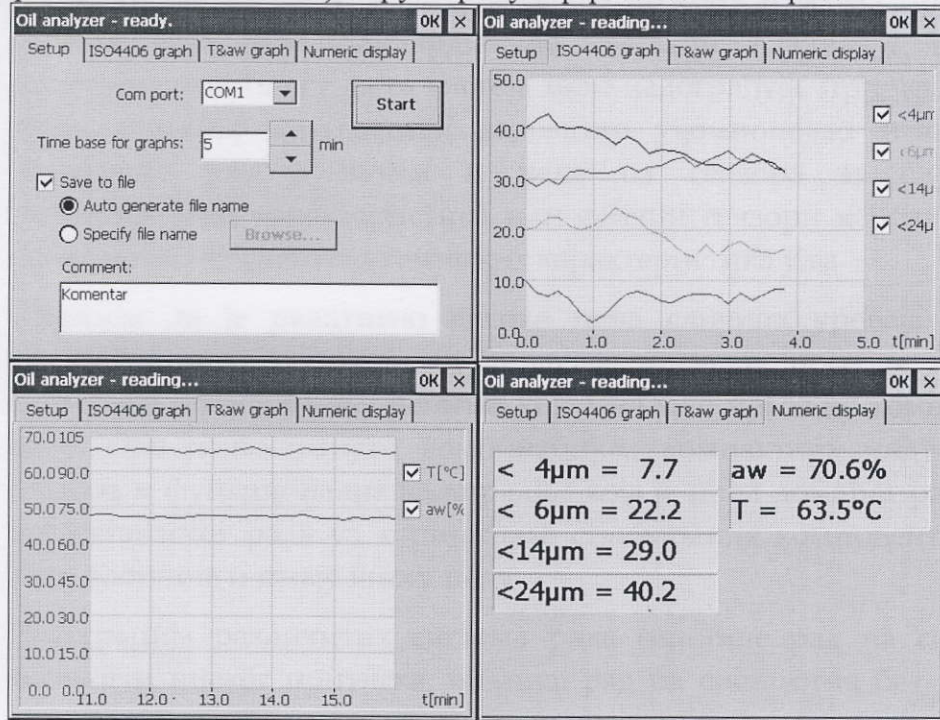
Oil analyzer - ready. OK ×

Setup | ISO4406 graph | T&aw graph | Numeric display

Com port: COM1

Start

Time base for graphs: 5 min

Save to file

Auto generate file name

Specify file name Browse...

Comment:

Komentar

Oil analyzer - reading... OK ×

Setup | ISO4406 graph | T&aw graph | Numeric display

50.0

40.0

30.0

20.0

10.0

0.0

0.0 1.0 2.0 3.0 4.0 5.0 t[min]

<4µm

<6µm

<14µ

<24µ

Oil analyzer - reading... OK ×

Setup | ISO4406 graph | T&aw graph | Numeric display

70.0 105

60.0 90.0

50.0 75.0

40.0 60.0

30.0 45.0

20.0 30.0

10.0 15.0

0.0 0.0

11.0 12.0 13.0 14.0 15.0 t[min]

T[°C]

aw[%

Oil analyzer - reading... OK ×

Setup | ISO4406 graph | T&aw graph | Numeric display

< 4µm = 7.7

< 6µm = 22.2

<14µm = 29.0

<24µm = 40.2

aw = 70.6%

T = 63.5°C